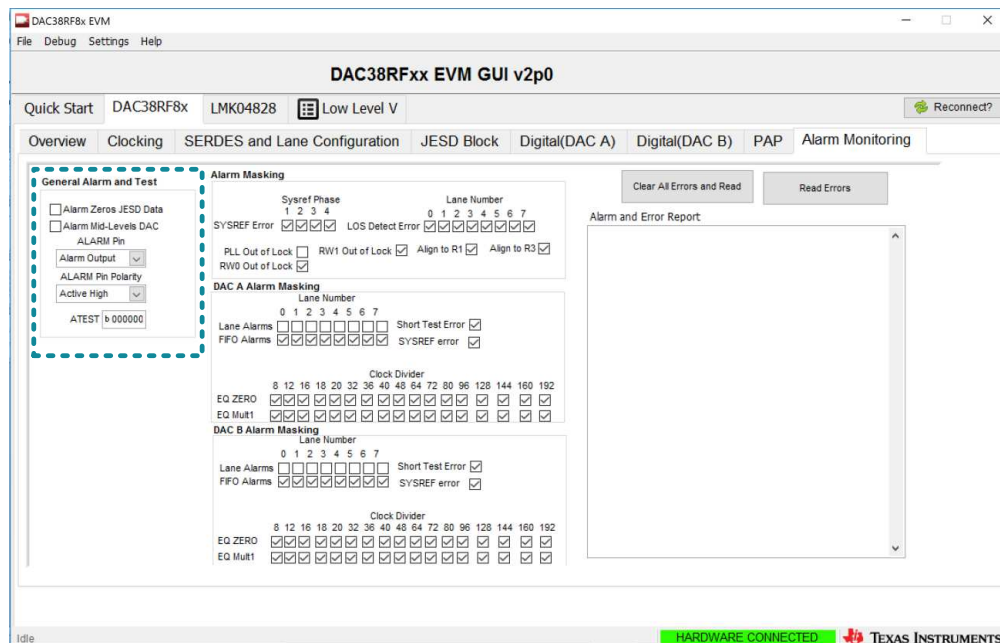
DAC38RF8x EVM

File Debug Settings Help

DAC38RFxx EVM GUI v2p0

Quick Start | DAC38RF8x | LMK04828 | Low Level V

Reconnect?

Overview | Clocking | SERDES and Lane Configuration | JESD Block | Digital(DAC A) | Digital(DAC B) | PAP | Alarm Monitoring

General Alarm and Test

Alarm Zeros JESD Data

Alarm Mid-Levels DAC

ALARM Pin

Alarm Output

ALARM Pin Polarity

Active High

ATEST b 000000

Alarm Masking

Sysref Phase
1 2 3 4

SYSREF Error

Lane Number
0 1 2 3 4 5 6 7

LOS Detect Error

PLL Out of Lock RW1 Out of Lock Align to R1 Align to R3

RW0 Out of Lock

DAC A Alarm Masking

Lane Number
0 1 2 3 4 5 6 7

Lane Alarms

FIFO Alarms

Short Test Error

SYSREF error

Clock Divider
8 12 16 18 20 32 36 40 48 64 72 80 96 128 144 160 192

EQ ZERO

EQ Mult1

DAC B Alarm Masking

Lane Number
0 1 2 3 4 5 6 7

Lane Alarms

FIFO Alarms

Short Test Error

SYSREF error

Clock Divider
8 12 16 18 20 32 36 40 48 64 72 80 96 128 144 160 192

EQ ZERO

EQ Mult1

Clear All Errors and Read

Read Errors

Alarm and Error Report

Idle

HARDWARE CONNECTED

TEXAS INSTRUMENTS